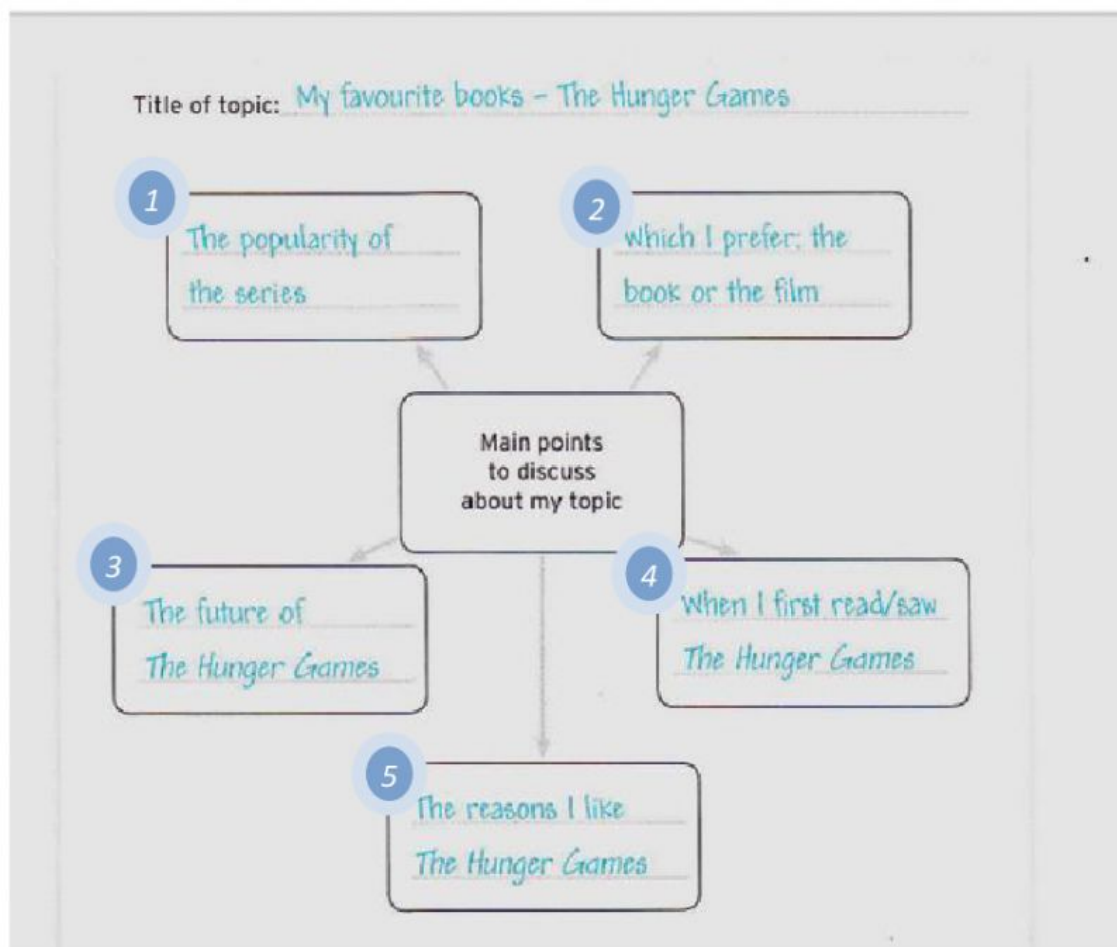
Title of topic: My favourite books – The Hunger Games

1
The popularity of the series

2
which I prefer: the book or the film

Main points to discuss about my topic

3
The future of The Hunger Games

4
When I first read/saw The Hunger Games

5
The reasons I like The Hunger Games